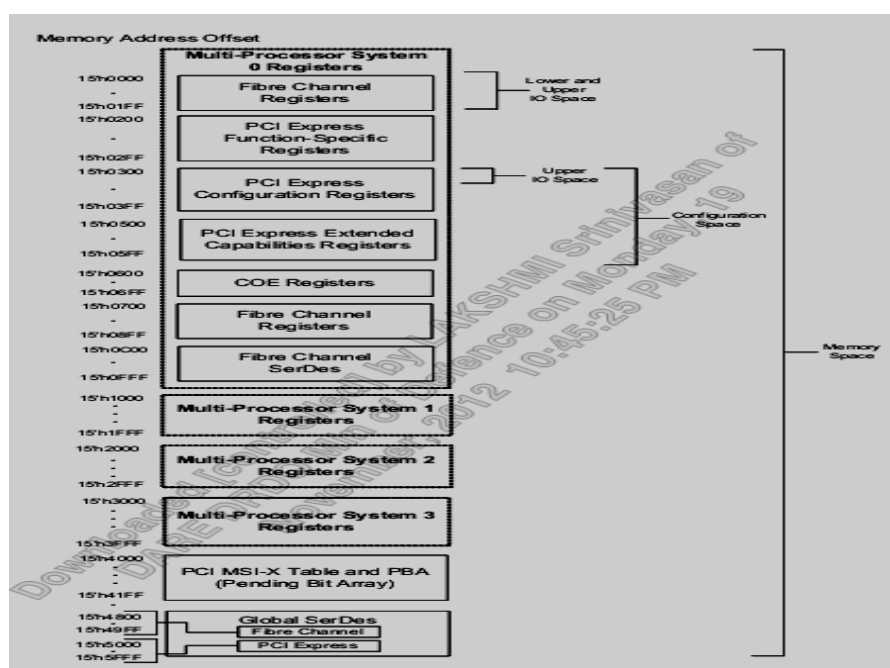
Memory Address Offset

Multi-Processor System 0 Registers

15'h0000 - 15'h01FF

Fibre Channel Registers

Lower and Upper IO Space

15'h0200 - 15'h02FF

PCI Express Function-Specific Registers

15'h0300 - 15'h03FF

PCI Express Configuration Registers

Upper IO Space

15'h0500 - 15'h05FF

PCI Express Extended Capabilities Registers

Configuration Space

15'h0600 - 15'h06FF

COE Registers

15'h0700 - 15'h08FF

Fibre Channel Registers

15'h0C00 - 15'h0FFF

Fibre Channel SerDes

Memory Space

15'h1000 - 15'h1FFF

Multi-Processor System 1 Registers

15'h2000 - 15'h2FFF

Multi-Processor System 2 Registers

15'h3000 - 15'h3FFF

Multi-Processor System 3 Registers

15'h4000 - 15'h41FF

PCI MSI-X Table and PBA (Pending Bit Array)

Global SerDes

15'h4800 15'h49FF

Fibre Channel

15'h5000 15'h5FFF

PCI Express

Downloaded/Licensed by LAKSHMI Srinivasan of DARE-RD ... Licence on Monday 19 November 2012 10:45:25 PM